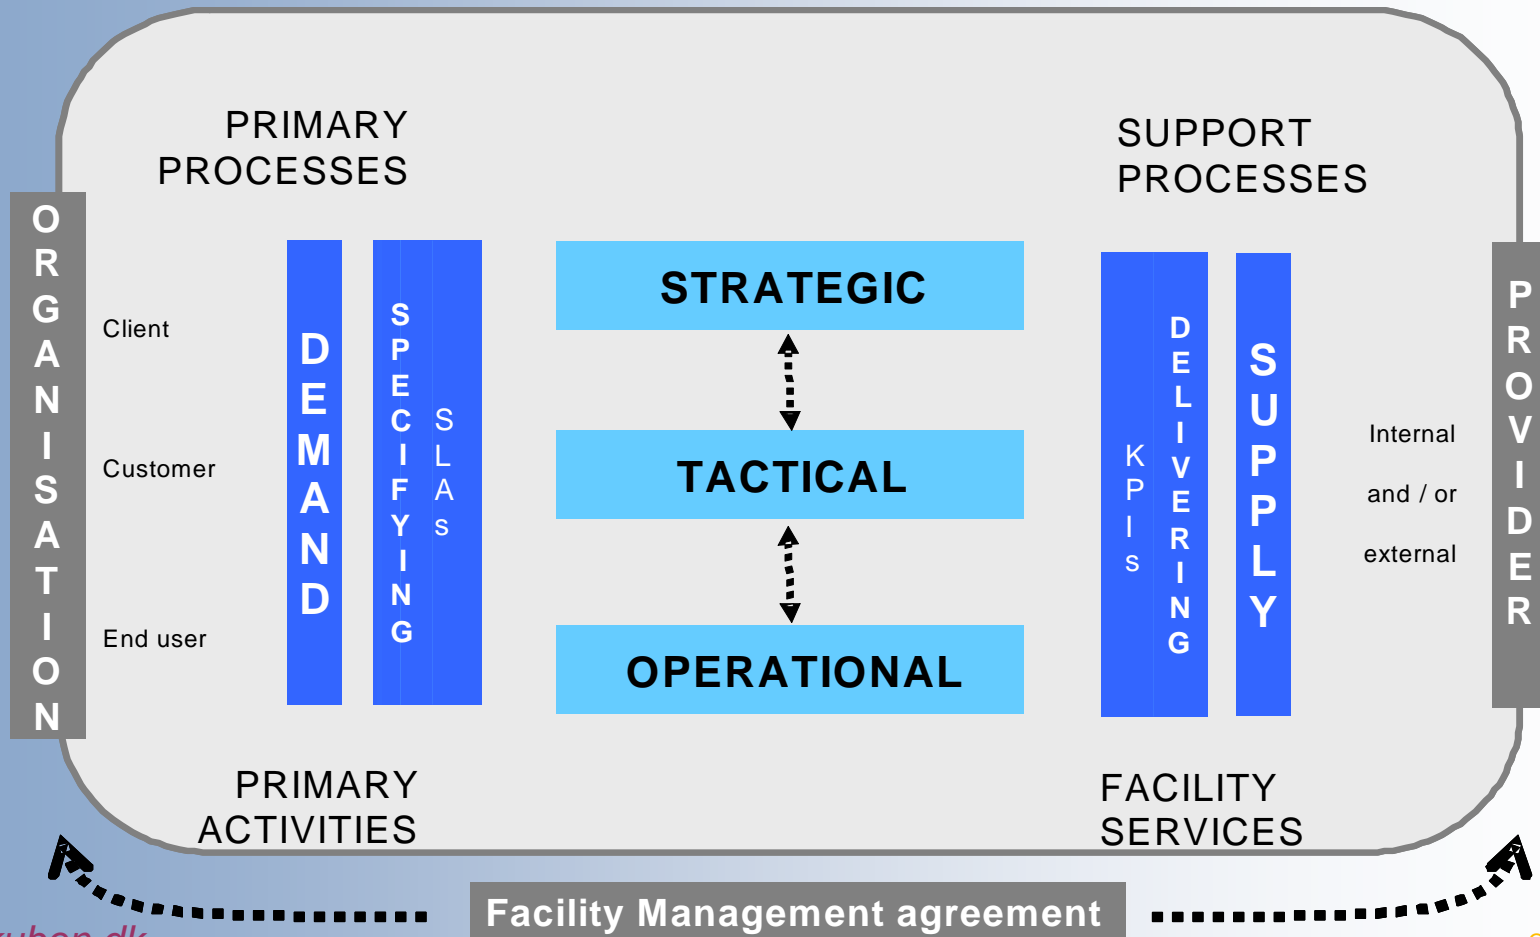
PRIMARY PROCESSES

SUPPORT PROCESSES

ORGANISATION

Client

Customer

End user

DEMAND

SPECIFYING

SLAs

STRATEGIC

TACTICAL

OPERATIONAL

KPIs

DELIVERING

SUPPLY

Internal

and / or

external

PROVIDER

PRIMARY ACTIVITIES

FACILITY SERVICES

Facility Management agreement

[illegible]